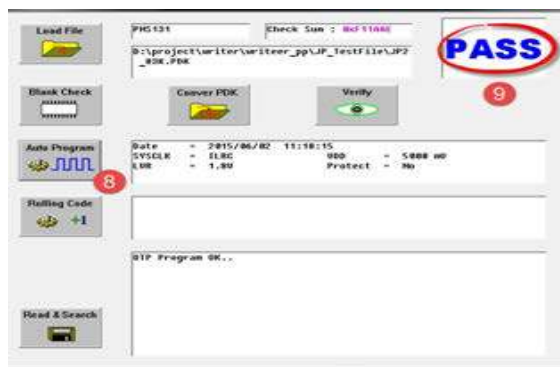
Load File

PMS131

Check Sum : 0xF11A6

D:\project\writer\writeer_pp\JP_TestFile\JP2_03K.PDK

PASS

9

Blank Check

Conver PDK

Verify

Auto Program

8

Date = 2015/06/02 11:18:15
SYSCLK = ILRC
LVR = 1.8V
VDD = 5000 mV
Protect = No

Rolling Code

+1

OTP Program OK..

Read & Search